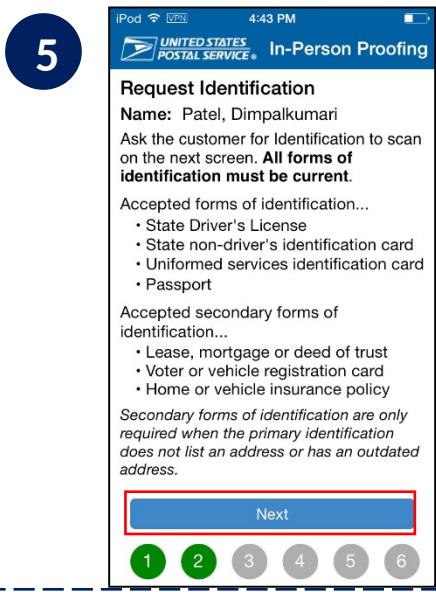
5

iPod VPN 4:43 PM

UNITED STATES POSTAL SERVICE® In-Person Proofing

Request Identification

Name: Patel, Dimpalkumari

Ask the customer for Identification to scan on the next screen. **All forms of identification must be current**.

Accepted forms of identification...
• State Driver's License
• State non-driver's identification card
• Uniformed services identification card
• Passport

Accepted secondary forms of identification...
• Lease, mortgage or deed of trust
• Voter or vehicle registration card
• Home or vehicle insurance policy

*Secondary forms of identification are only required when the primary identification does not list an address or has an outdated address.*

Next

1 2 3 4 5 6